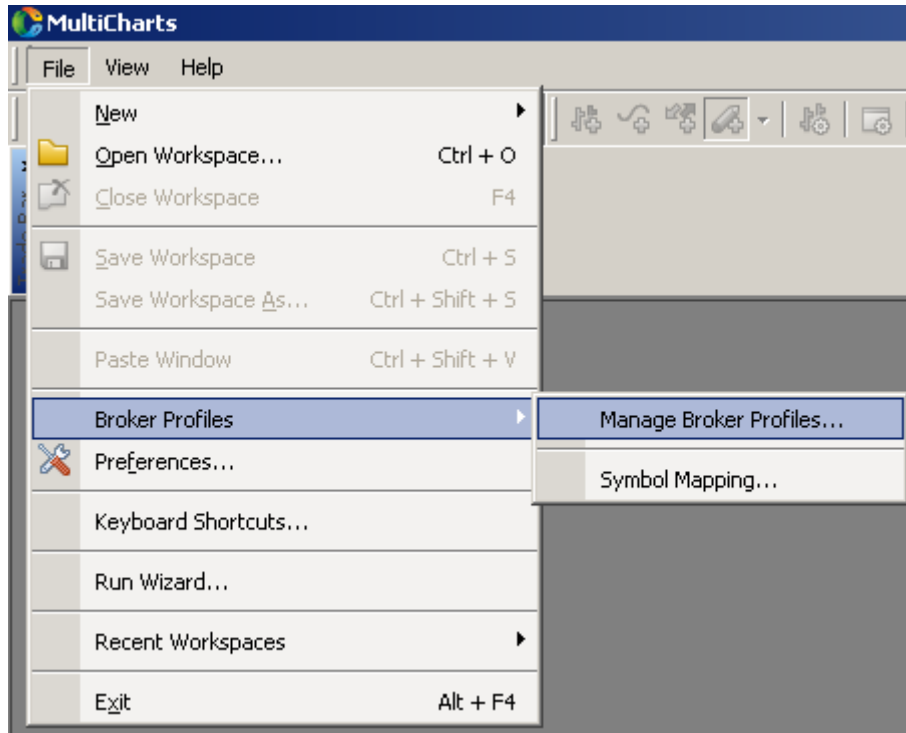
MultiCharts

File View Help

New

Open Workspace... Ctrl + O

Close Workspace F4

Save Workspace Ctrl + S

Save Workspace As... Ctrl + Shift + S

Paste Window Ctrl + Shift + V

Broker Profiles

Manage Broker Profiles...

Symbol Mapping...

Preferences...

Keyboard Shortcuts...

Run Wizard...

Recent Workspaces

Exit Alt + F4